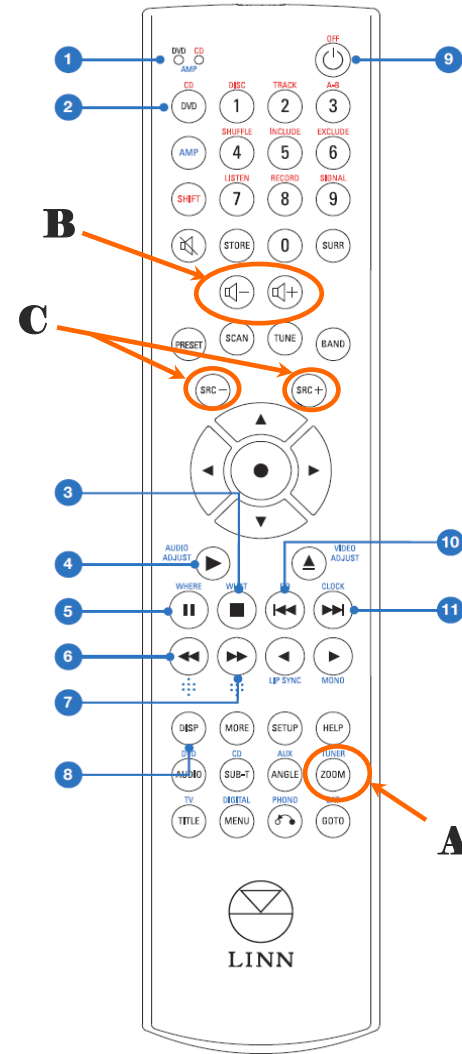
1
DVD CD
AMP
OFF
9
2
CD
DVD
DISC
1
TRACK
2
A-B
3
AMP
SHUFFLE
4
INCLUDE
5
EXCLUDE
6
SHIFT
LISTEN
7
RECORD
8
SIGNAL
9
B
STORE
0
SURR
C
PRESET
SCAN
TUNE
BAND
SRC –
SRC +
3
AUDIO ADJUST
4
VIDEO ADJUST
10
5
WHERE
WHAT
EQ
CLOCK
11
6
7
LIP SYNC
MONO
DISP
MORE
SETUP
HELP
DSP
CD
AUX
TUNER
8
AUDIO
SUB-T
ANGLE
ZOOM
A
TV
DIGITAL
PHONO
TITLE
MENU
GOTO
LINN